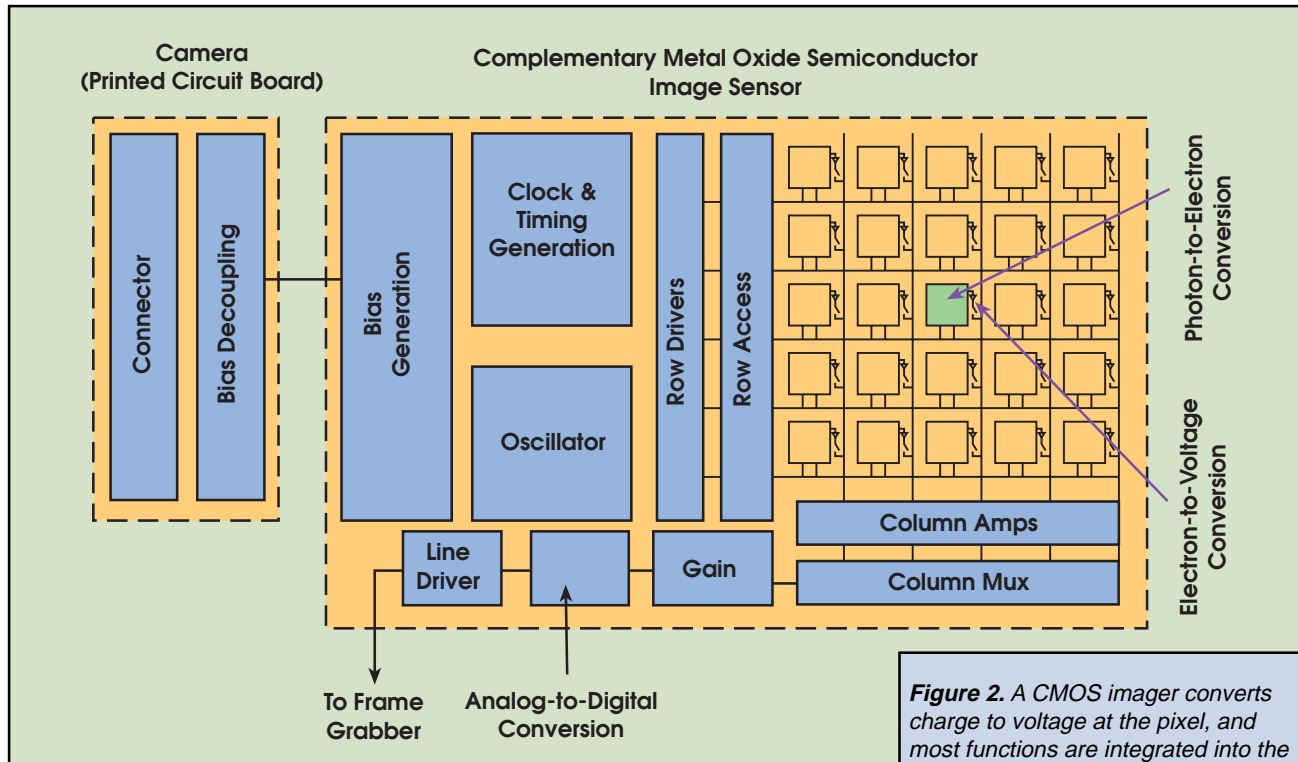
Camera
(Printed Circuit Board)

Complementary Metal Oxide Semiconductor
Image Sensor

Connector

Bias Decoupling

Bias
Generation

Clock &
Timing
Generation

Oscillator

Row Drivers

Row Access

Photon-to-Electron
Conversion

Electron-to-Voltage
Conversion

Column Amps

Column Mux

Line
Driver

Gain

To Frame
Grabber

Analog-to-Digital
Conversion

**Figure 2.** *A CMOS imager converts charge to voltage at the pixel, and most functions are integrated into the*